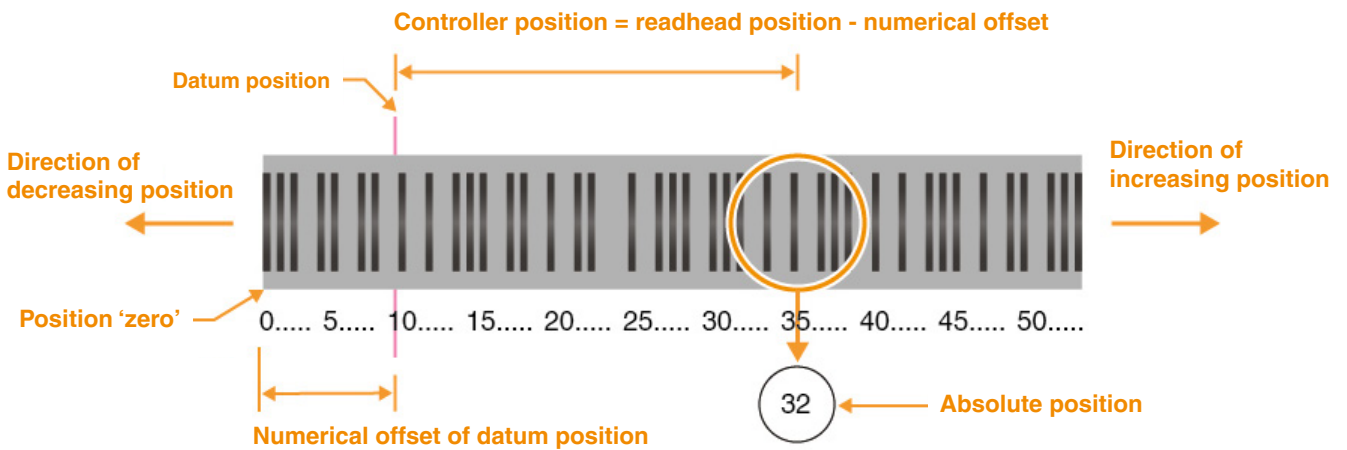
Controller position = readhead position - numerical offset

Datum position

Direction of decreasing position

Direction of increasing position

Position 'zero'

0..... 5..... 10..... 15..... 20..... 25..... 30..... 35..... 40..... 45..... 50.....

32

Absolute position

Numerical offset of datum position